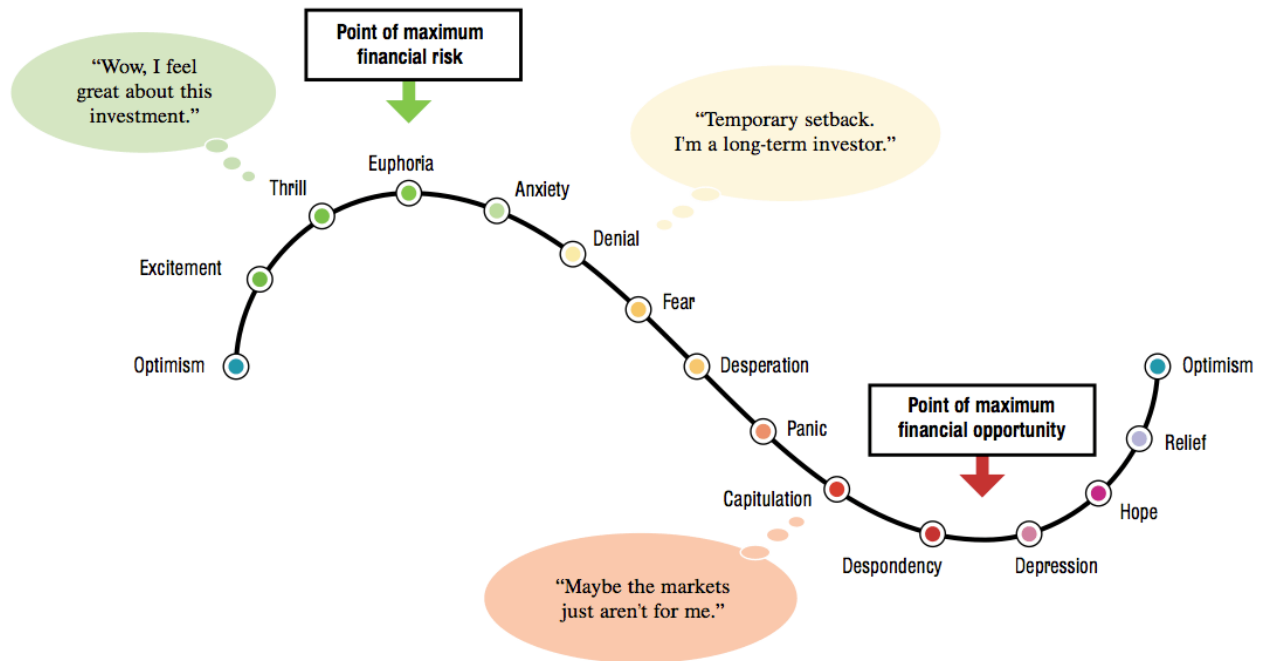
Point of maximum financial risk

"Wow, I feel great about this investment."

"Temporary setback. I'm a long-term investor."

Optimism

Excitement

Thrill

Euphoria

Anxiety

Denial

Fear

Desperation

Panic

Capitulation

Despondency

Depression

Hope

Relief

Optimism

Point of maximum financial opportunity

"Maybe the markets just aren't for me."